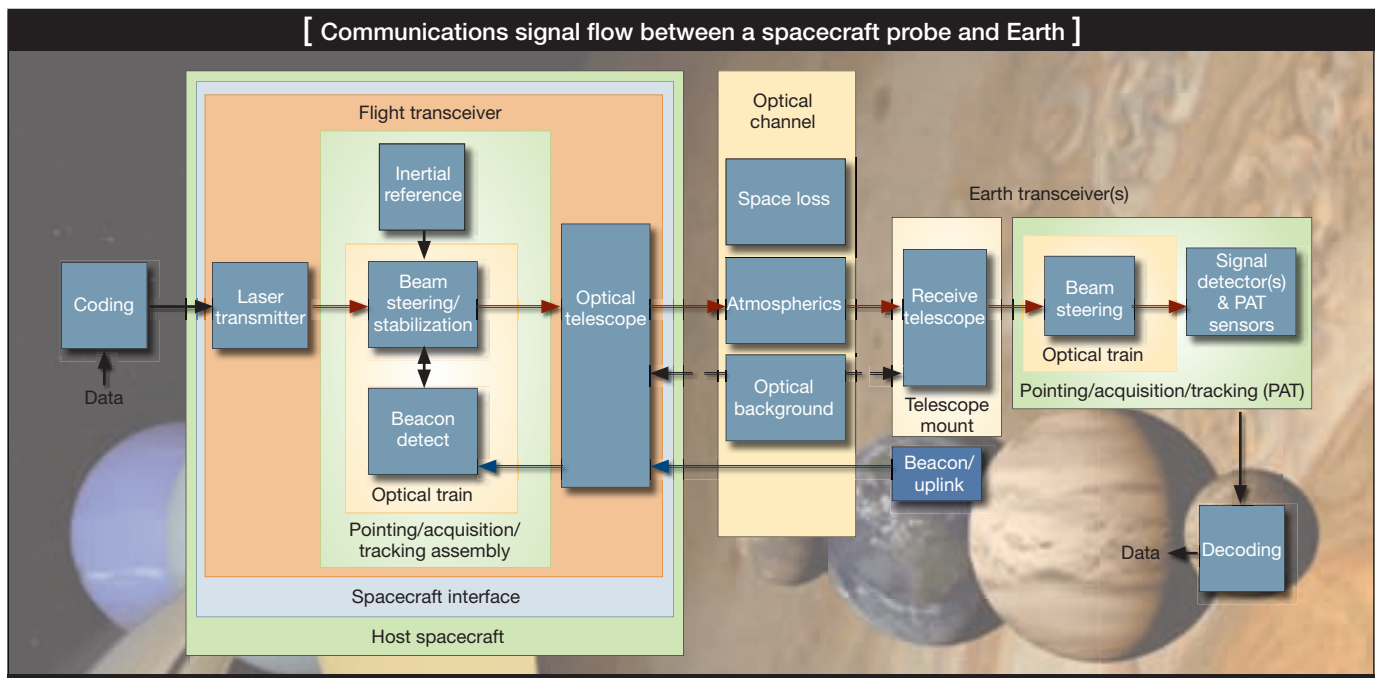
[ Communications signal flow between a spacecraft probe and Earth ]

Coding

Data

Flight transceiver

Laser transmitter

Inertial reference

Beam steering/ stabilization

Beacon detect

Optical train

Pointing/acquisition/ tracking assembly

Optical telescope

Spacecraft interface

Host spacecraft

Optical channel

Space loss

Atmospherics

Optical background

Earth transceiver(s)

Receive telescope

Telescope mount

Beacon/ uplink

Beam steering

Optical train

Signal detector(s) & PAT sensors

Pointing/acquisition/tracking (PAT)

Decoding

Data